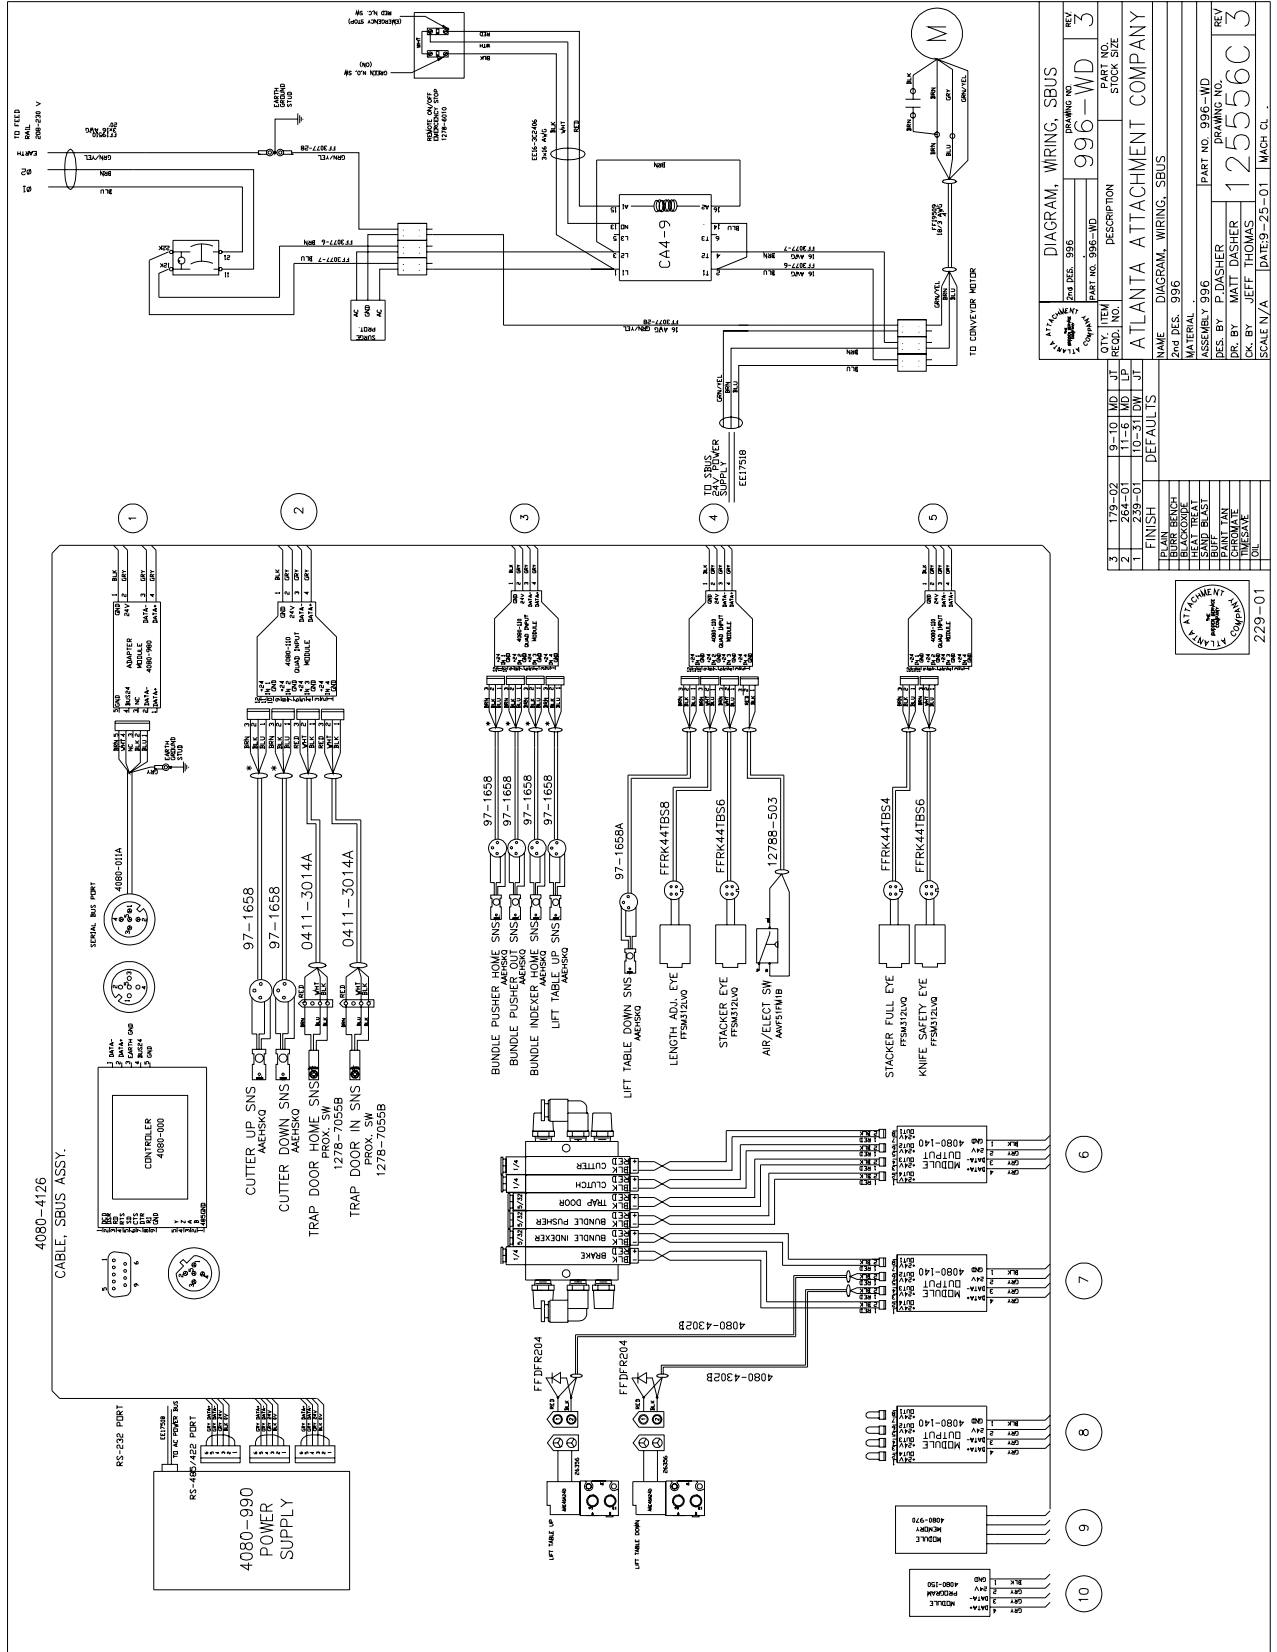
DIAGRAM, WIRING, SBUS
2nd DES. 996
DRAWING NO.
996-WD
REV
3
PART NO. 996-WD
DESCRIPTION
PART NO.
STOCK SIZE
QTY. REQD.
ITEM NO.
ATLANTA ATTACHMENT COMPANY
NAME DIAGRAM, WIRING, SBUS
2nd DES. 996
MATERIAL
ASSEMBLY 996
PART NO. 996-WD
DES. BY P.DASHER
DRAWING NO.
REV
DR. BY MATT DASHER
125560C
3
CK. BY JEFF THOMAS
SCALE N/A
DATE:9-25-01
MACH CL.

| 3 | 179-02 | 9-10 | MD | JT |
|---|---|---|---|---|
| 2 | 264-01 | 11-6 | MD | LP |
| 1 | 239-01 | 10-31 | DW | JT |

FINISH
DEFAULTS
PLAIN
BURR BENCH
BLACKOXIDE
HEAT TREAT
SAND BLAST
BUFF
PAINT TAN
CHROMATE
TIMESAVE
OIL

ATLANTA ATTACHMENT COMPANY
229-01

TO FEED RAIL 208-230 V
EARTH
2Ø
1Ø
GRN/YEL
BRN
BLU
EARTH GROUND STUD
FF3077-8B
FF3077-6 BRN
FF3077-7 BLU
SURGE PROT.
AC
GND
AC
REMOTE ON/OFF EMERGENCY STOP 1278-6010
GREEN N.O. SW (ON)
RED N.C. SW (EMERGENCY STOP)
RED
WHT
BLK
EE16-2C2406 3406 AWG
CA4-9
A1
A2
NO 13
14
L3
T3
L2
T2
L1
T1
BRN
BLU
FF3077-7 16 AWG BLU
FF3077-6 16 AWG BRN
FF3077-8 16 AWG GRN/YEL
M
BRN
GRY
BLK
GRN/YEL
BLU
FF19509 18/3 AWG
TO CONVEYOR MOTOR
GRN/YEL
TO SBUS 24V POWER SUPPLY
EE17518

1
2
3
4
5
6
7
8
9
10

4080-4126
CABLE, SBUS ASSY.
SERIAL BUS PORT
4080-011A
EARTH GROUND STUD
ADAPTER MODULE 4080-980
GND
24V
DATA-
DATA+
BLK
GRY
4080-110 QUAD INPUT MODULE
CONTROLLER 4080-000
97-1658
97-1658
0411-3014A
0411-3014A
CUTTER UP SNS AAEHSKQ
CUTTER DOWN SNS AAEHSKQ
TRAP DOOR HOME SNS PROX. SW 1278-7055B
TRAP DOOR IN SNS PROX. SW 1278-7055B
RED
WHT
BLK
BRN
BLU
97-1658
97-1658
97-1658
97-1658
BUNDLE PUSHER HOME SNS AAEHSKQ
BUNDLE PUSHER OUT SNS AAEHSKQ
BUNDLE INDEXER HOME SNS AAEHSKQ
LIFT TABLE UP SNS AAEHSKQ
97-1658A
LIFT TABLE DOWN SNS AAEHSKQ
FFRK44TBS8
FFRK44TBS6
12788-503
LENGTH ADJ. EYE FFSM312LVQ
STACKER EYE FFSM312LVQ
AIR/ELECT SW AAVF51FM1B
FFRK44TBS4
FFRK44TBS6
STACKER FULL EYE FFSM312LVQ
KNIFE SAFETY EYE FFSM312LVQ
CUTTER
CLUTCH
TRAP DOOR
BUNDLE PUSHER
BUNDLE INDEXER
BRAKE
1/4
RED
BLK
4080-140 OUTPUT MODULE
4080-4302B
FFDFR204
FFDFR204
LIFT TABLE UP
LIFT TABLE DOWN
RS-232 PORT
EE17518
TO AC POWER BUS
RS-485/422 PORT
4080-990 POWER SUPPLY
4080-970 MEMORY MODULE
4080-150 PROGRAM MODULE
GND
24V
DATA-
DATA+
BLK
GRY